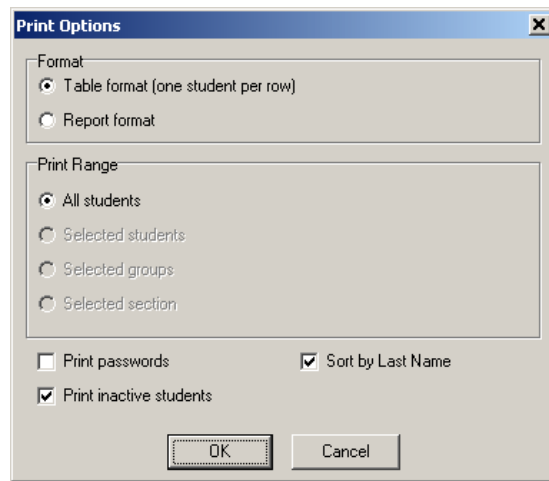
Print Options

Format
Table format (one student per row)
Report format

Print Range
All students
Selected students
Selected groups
Selected section

Print passwords
Sort by Last Name
Print inactive students

OK
Cancel